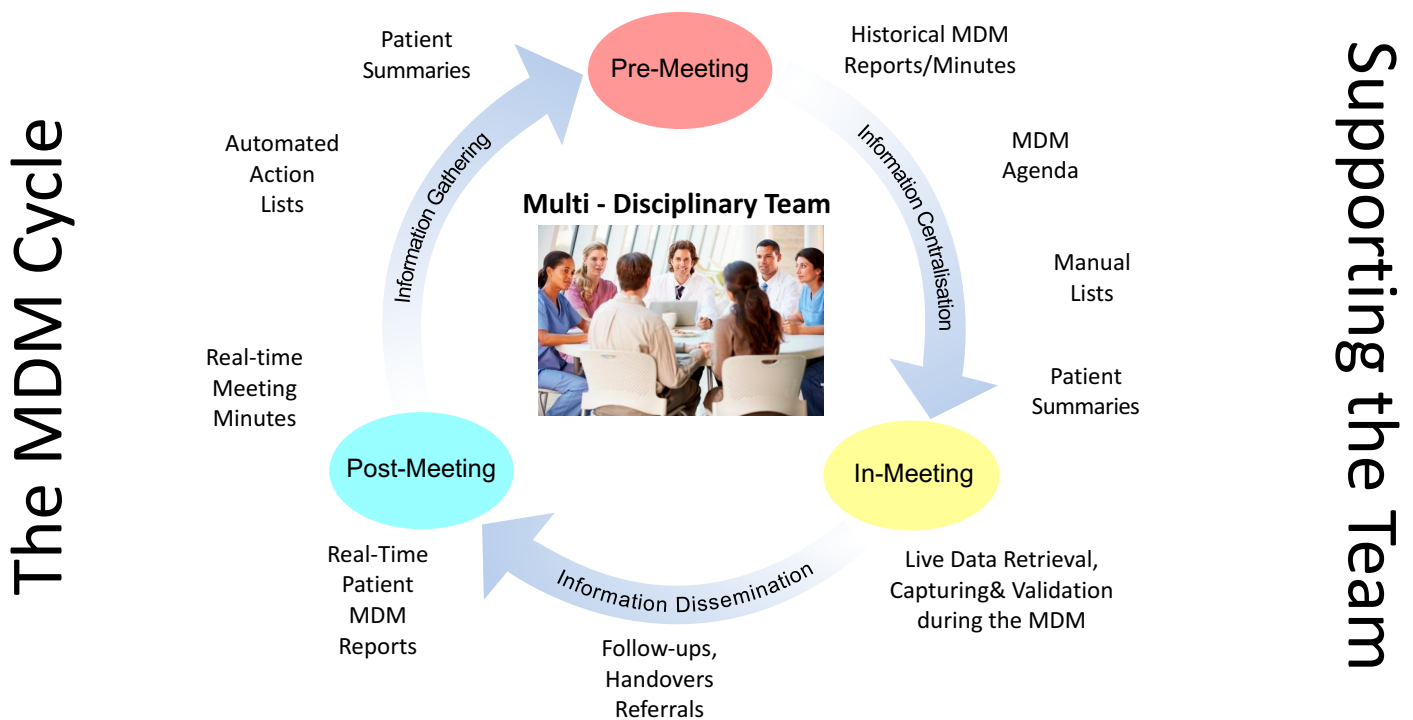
The MDM Cycle

Patient Summaries

Pre-Meeting

Historical MDM Reports/Minutes

Automated Action Lists

Information Gathering

Information Centralisation

MDM Agenda

Multi - Disciplinary Team

Manual Lists

Real-time Meeting Minutes

Patient Summaries

Post-Meeting

In-Meeting

Real-Time Patient MDM Reports

Information Dissemination

Live Data Retrieval, Capturing& Validation during the MDM

Follow-ups, Handovers Referrals

Supporting the Team